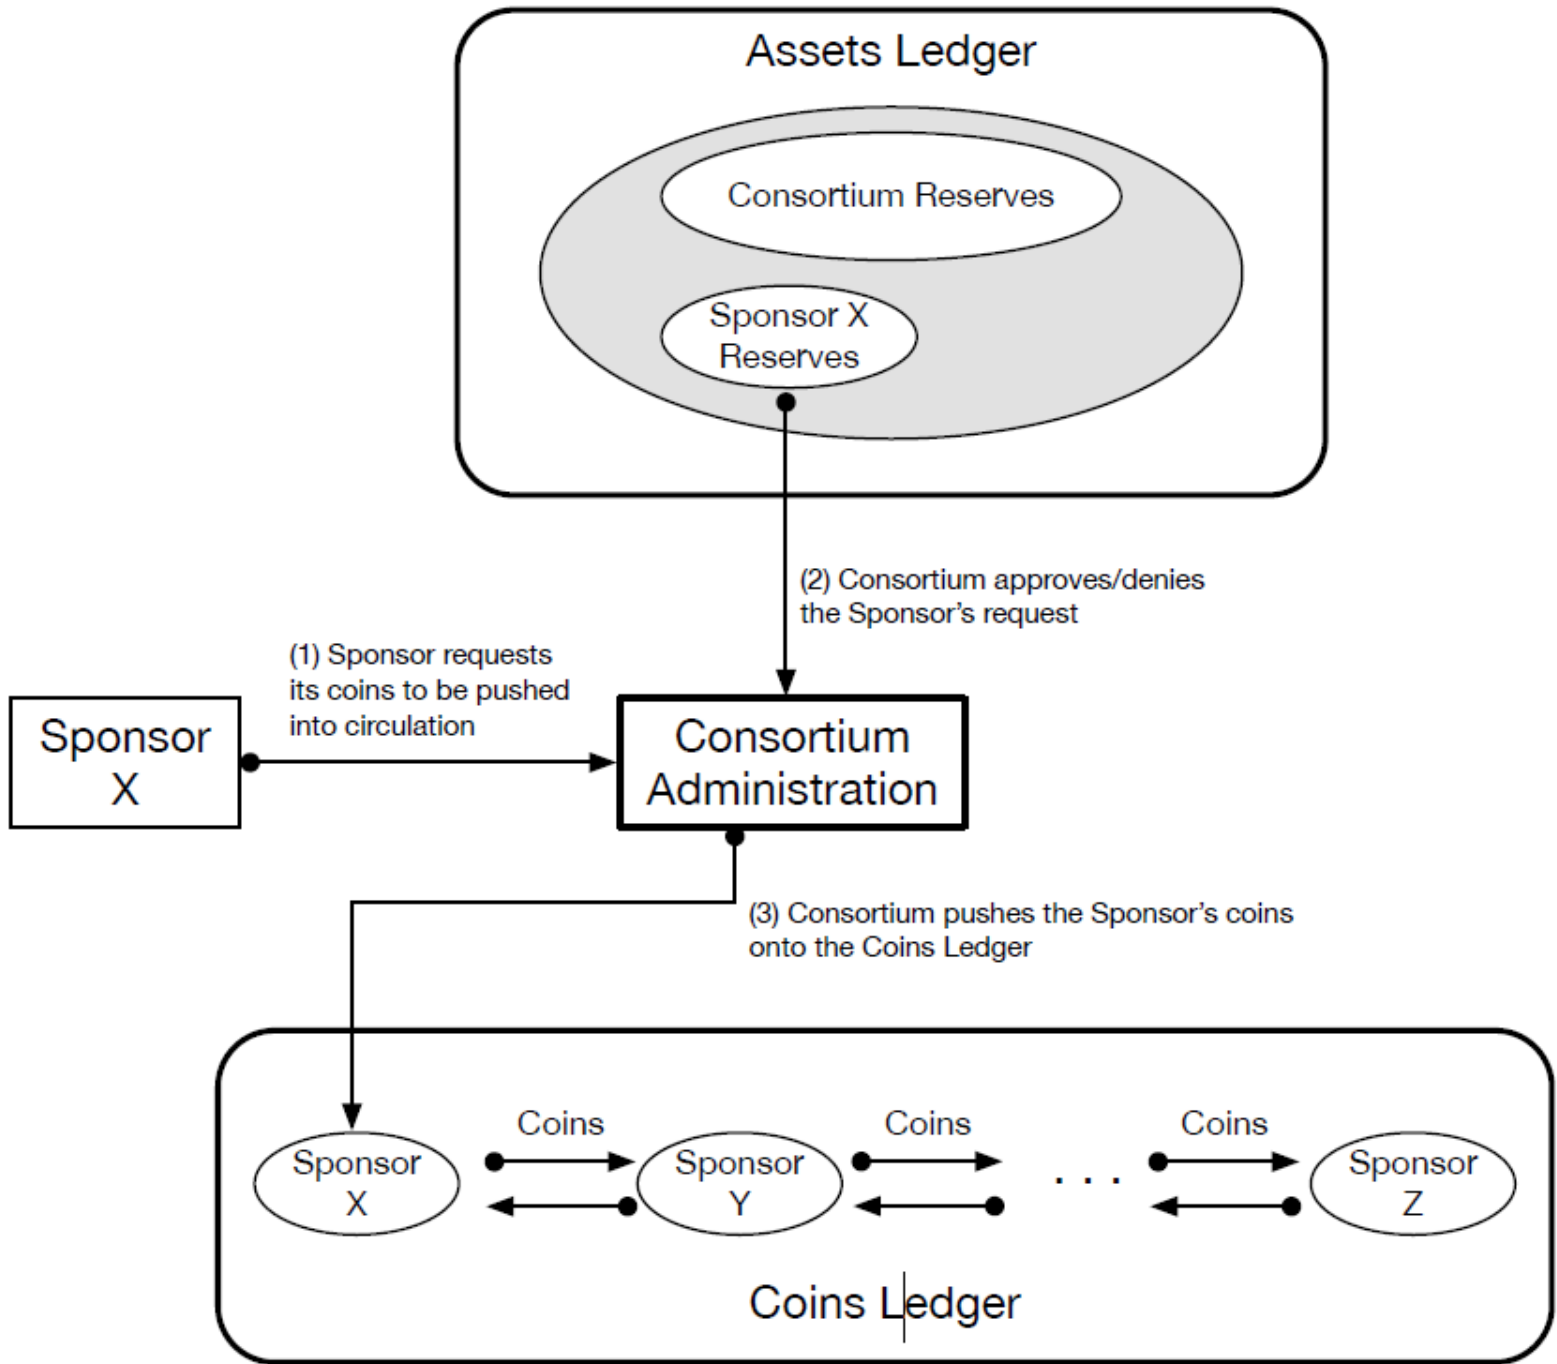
Assets Ledger

Consortium Reserves

Sponsor X Reserves

(2) Consortium approves/denies the Sponsor's request

(1) Sponsor requests its coins to be pushed into circulation

Sponsor X

Consortium Administration

(3) Consortium pushes the Sponsor's coins onto the Coins Ledger

Coins

Coins

Coins

Sponsor X

Sponsor Y

. . .

Sponsor Z

Coins Ledger